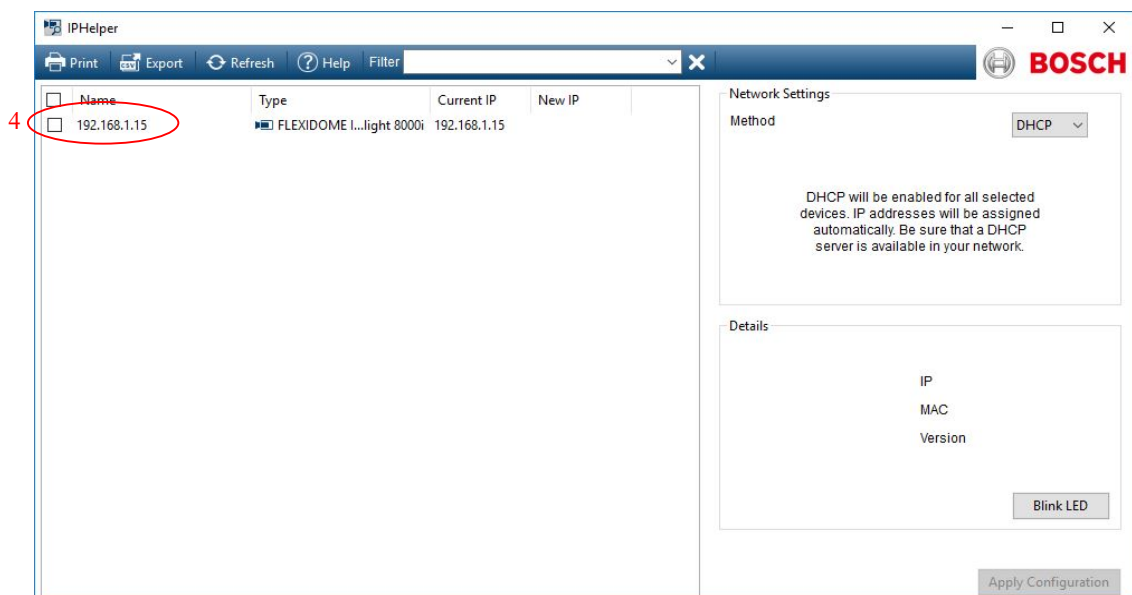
IPHelper

Print Export Refresh Help Filter

BOSCH

| Name | Type | Current IP | New IP |
|---|---|---|---|
| 192.168.1.15 | FLEXIDOME I...light 8000i | 192.168.1.15 | |

4

Network Settings
Method DHCP

DHCP will be enabled for all selected devices. IP addresses will be assigned automatically. Be sure that a DHCP server is available in your network.

Details
IP
MAC
Version

Blink LED

Apply Configuration